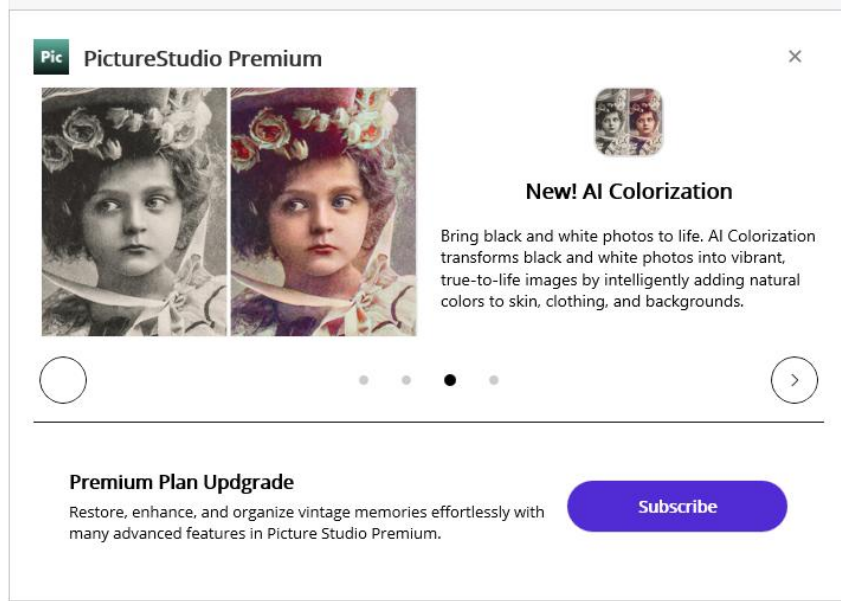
Pic PictureStudio Premium

×

New! AI Colorization

Bring black and white photos to life. AI Colorization transforms black and white photos into vibrant, true-to-life images by intelligently adding natural colors to skin, clothing, and backgrounds.

›

Premium Plan Updgrade

Restore, enhance, and organize vintage memories effortlessly with many advanced features in Picture Studio Premium.

Subscribe